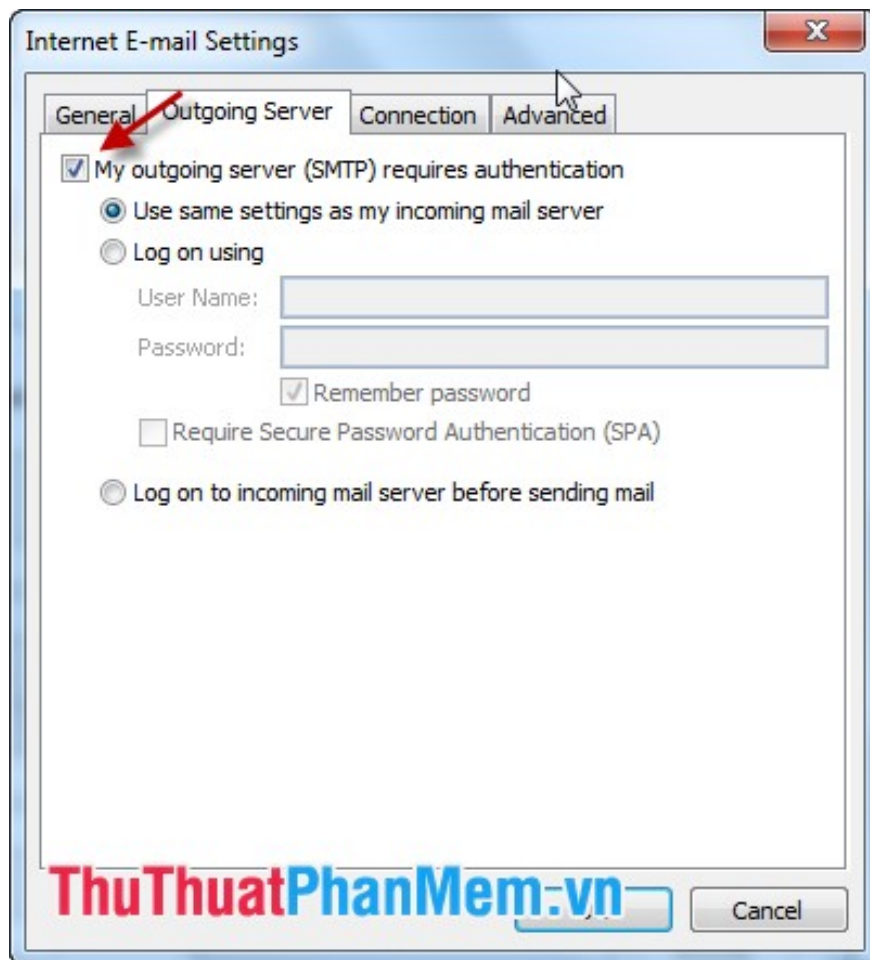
Internet E-mail Settings

General | Outgoing Server | Connection | Advanced

My outgoing server (SMTP) requires authentication

Use same settings as my incoming mail server

Log on using

User Name:

Password:

Remember password

Require Secure Password Authentication (SPA)

Log on to incoming mail server before sending mail

ThuThuatPhanMem.vn

Cancel